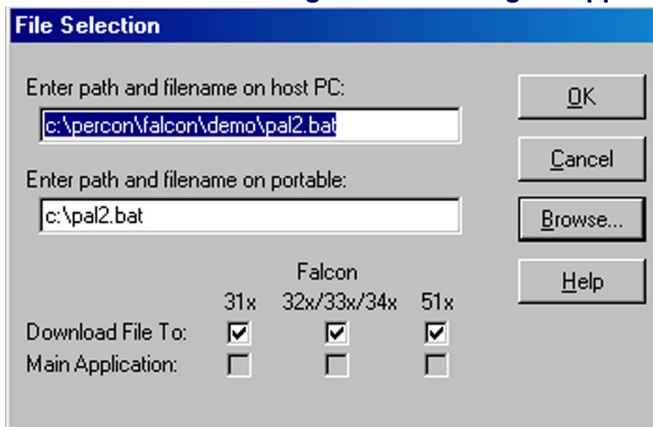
File Selection

Enter path and filename on host PC:

c:\percon\falcon\demo\pal2.bat

Enter path and filename on portable:

c:\pal2.bat

OK

Cancel

Browse...

Help

Falcon

31x 32x/33x/34x 51x

Download File To:

Main Application: